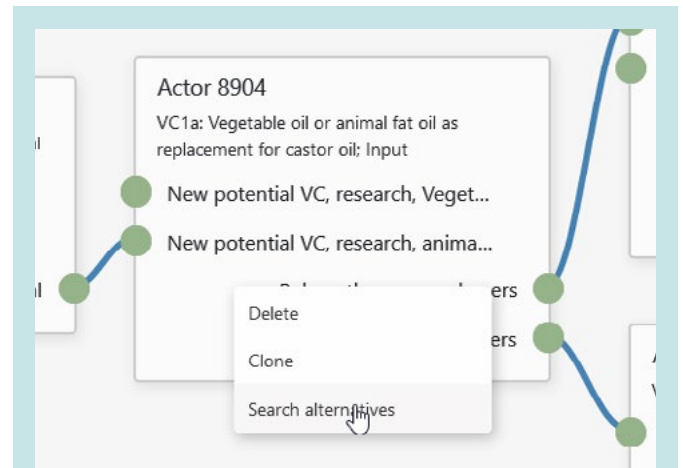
Actor 8904

VC1a: Vegetable oil or animal fat oil as replacement for castor oil; Input

New potential VC, research, Veget...

New potential VC, research, anima...

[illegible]ers

ers

Delete

Clone

Search alternatives

l

al

A

V